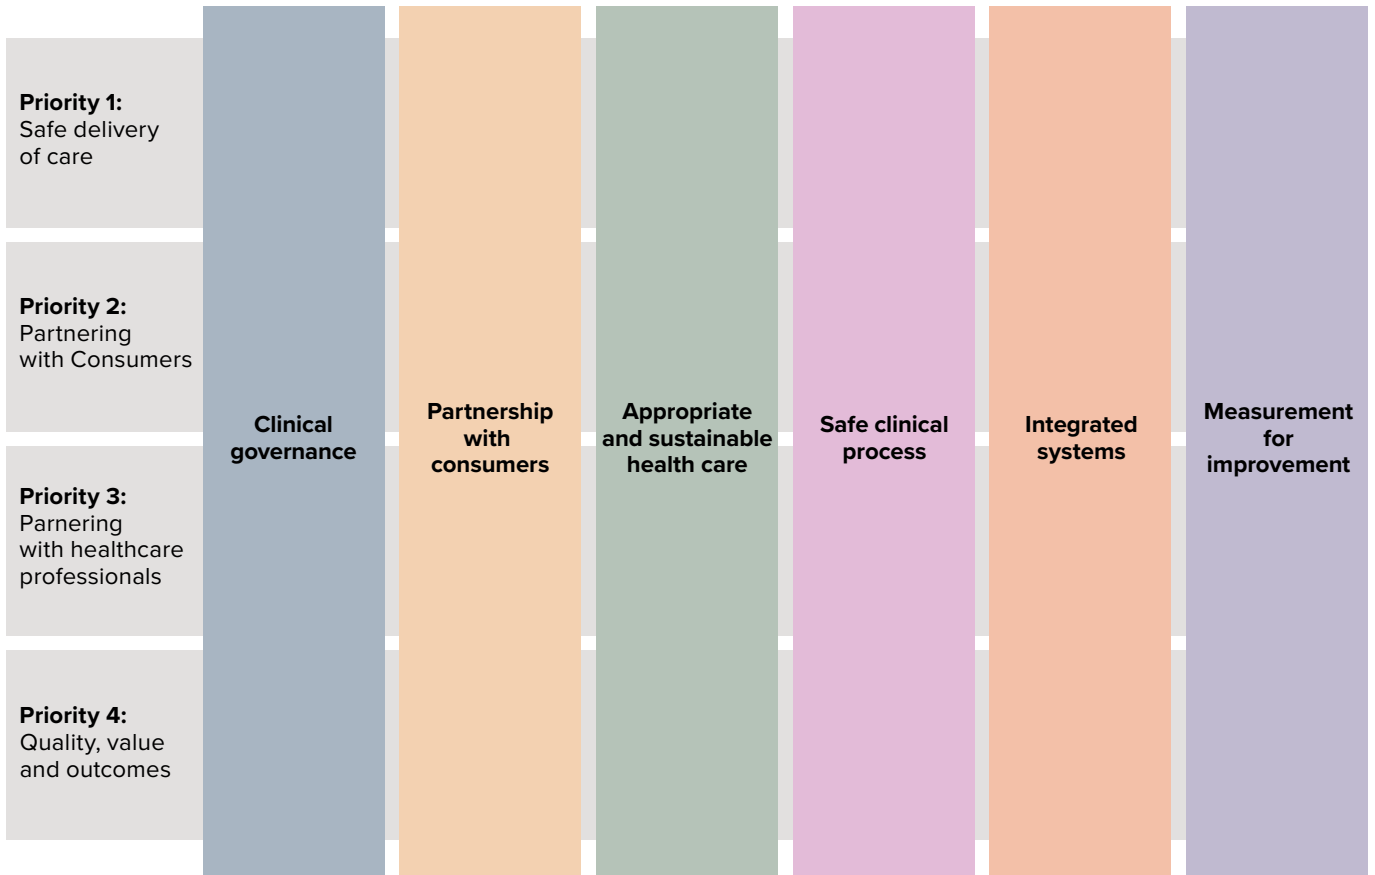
Priority 1:
Safe delivery of care

Priority 2:
Partnering with Consumers

Priority 3:
Parnering with healthcare professionals

Priority 4:
Quality, value and outcomes

Clinical governance

Partnership with consumers

Appropriate and sustainable health care

Safe clinical process

Integrated systems

Measurement for improvement